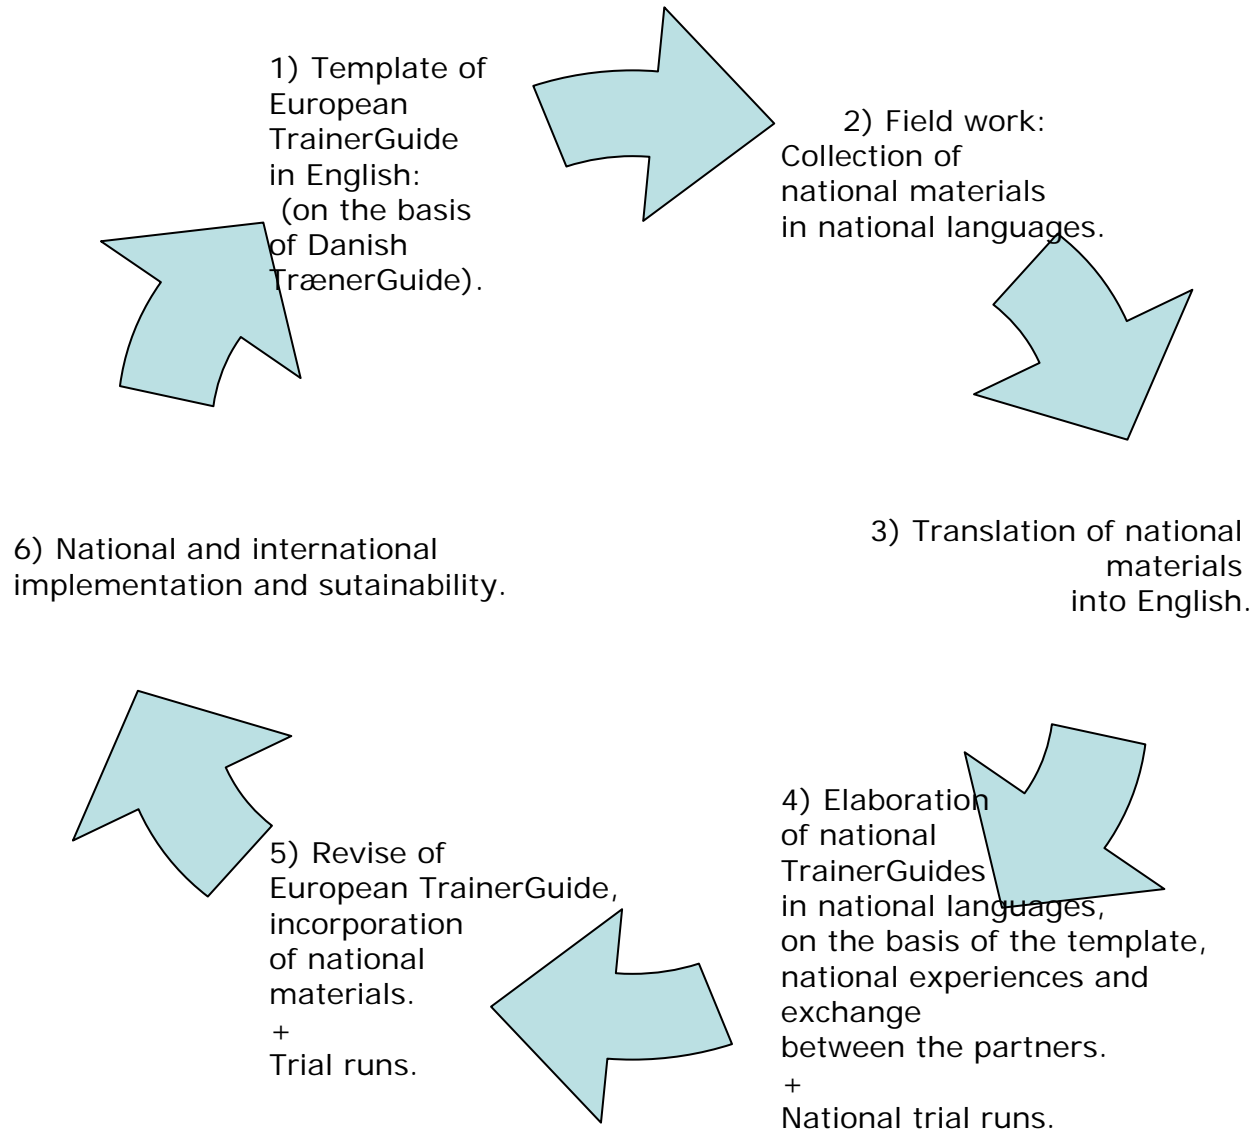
1) Template of European TrainerGuide in English: (on the basis of Danish TrænerGuide).

2) Field work: Collection of national materials in national languages.

3) Translation of national materials into English.

4) Elaboration of national TrainerGuides in national languages, on the basis of the template, national experiences and exchange between the partners.
+
National trial runs.

5) Revise of European TrainerGuide, incorporation of national materials.
+
Trial runs.

6) National and international implementation and sutainability.